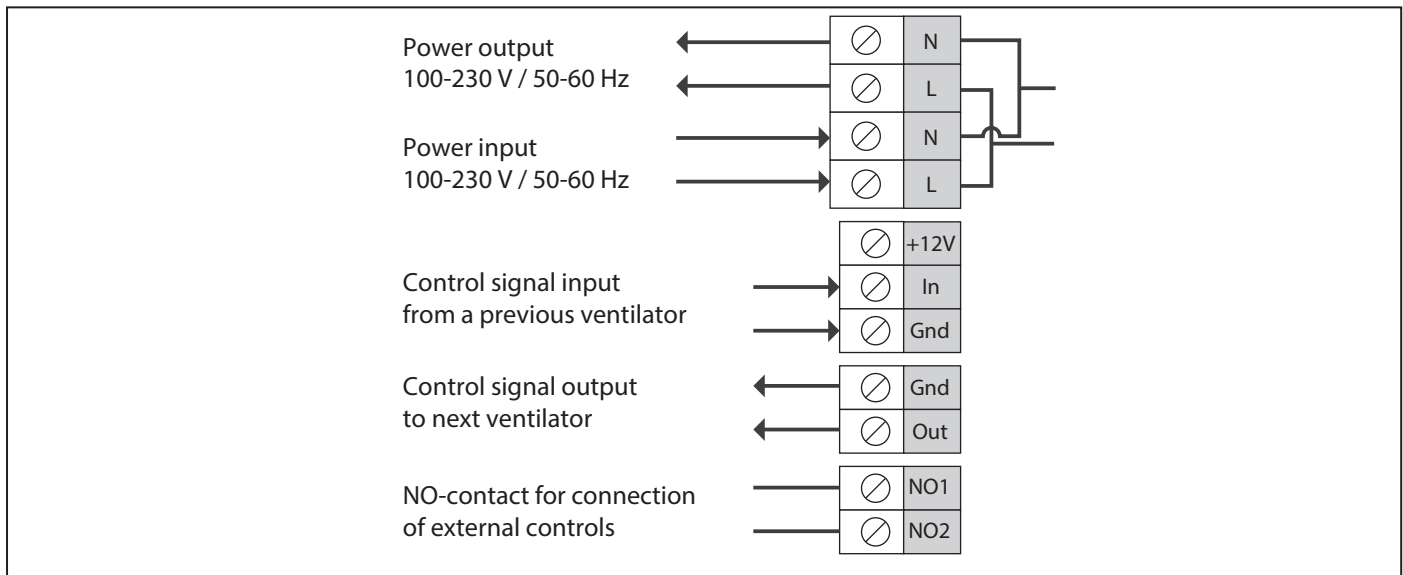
Power output
100-230 V / 50-60 Hz

Power input
100-230 V / 50-60 Hz

N
L
N
L

+12V
In
Gnd

Control signal input
from a previous ventilator

Control signal output
to next ventilator

Gnd
Out

NO-contact for connection
of external controls

NO1
NO2